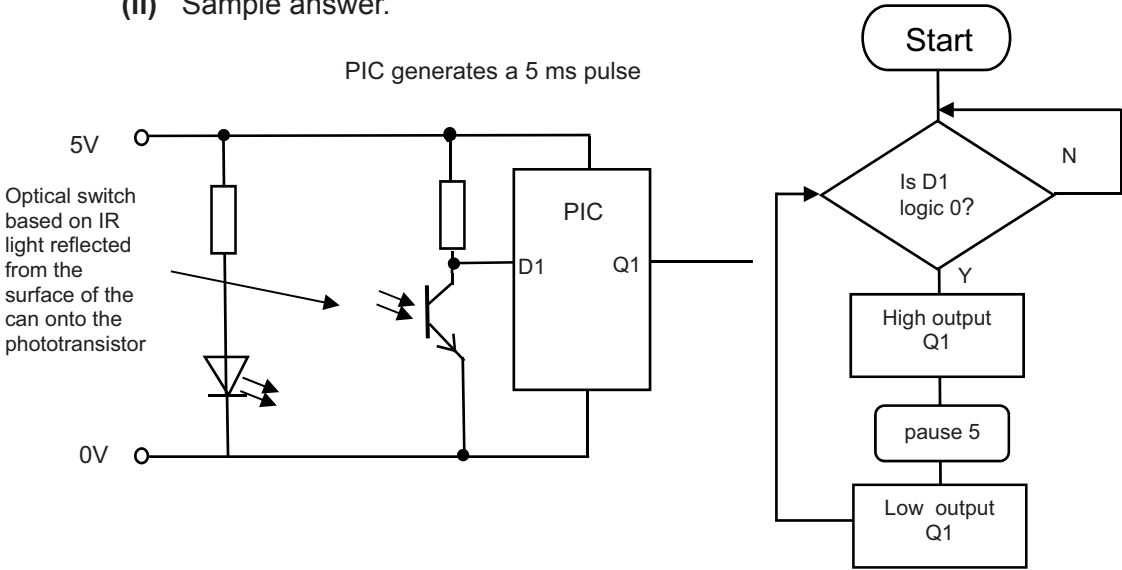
(ii) Sample answer.

PIC generates a 5 ms pulse

5V

Optical switch based on IR light reflected from the surface of the can onto the phototransistor

PIC

D1

Q1

0V

Start

Is D1 logic 0?

N

Y

High output Q1

pause 5

Low output Q1